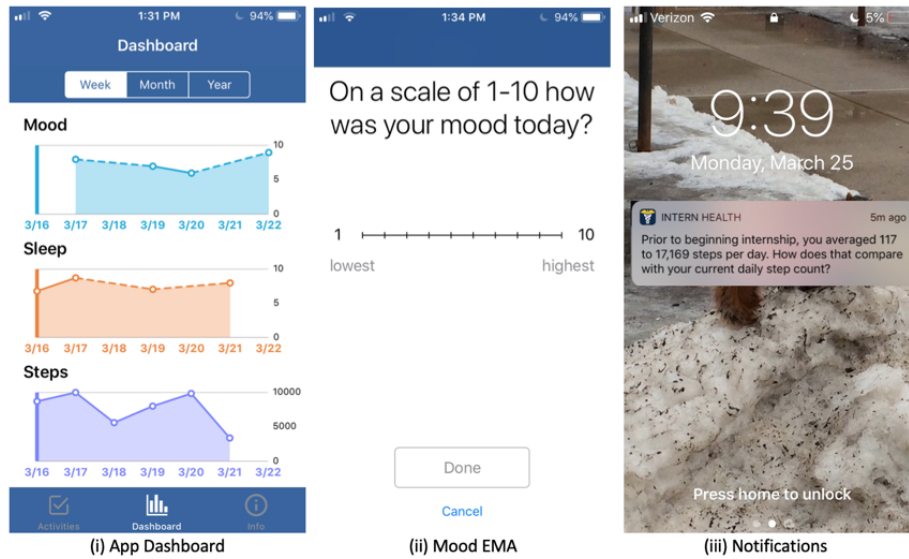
1:31 PM 94%

Dashboard

Week Month Year

Mood

10
5
0

3/16 3/17 3/18 3/19 3/20 3/21 3/22

Sleep

10
5
0

3/16 3/17 3/18 3/19 3/20 3/21 3/22

Steps

10000
5000
0

3/16 3/17 3/18 3/19 3/20 3/21 3/22

Activities Dashboard Info

(i) App Dashboard

1:34 PM 94%

On a scale of 1-10 how was your mood today?

1 10

lowest highest

Done

Cancel

(ii) Mood EMA

Verizon 5%

9:39

Monday, March 25

INTERN HEALTH 5m ago

Prior to beginning internship, you averaged 117 to 17,169 steps per day. How does that compare with your current daily step count?

Press home to unlock

(iii) Notifications